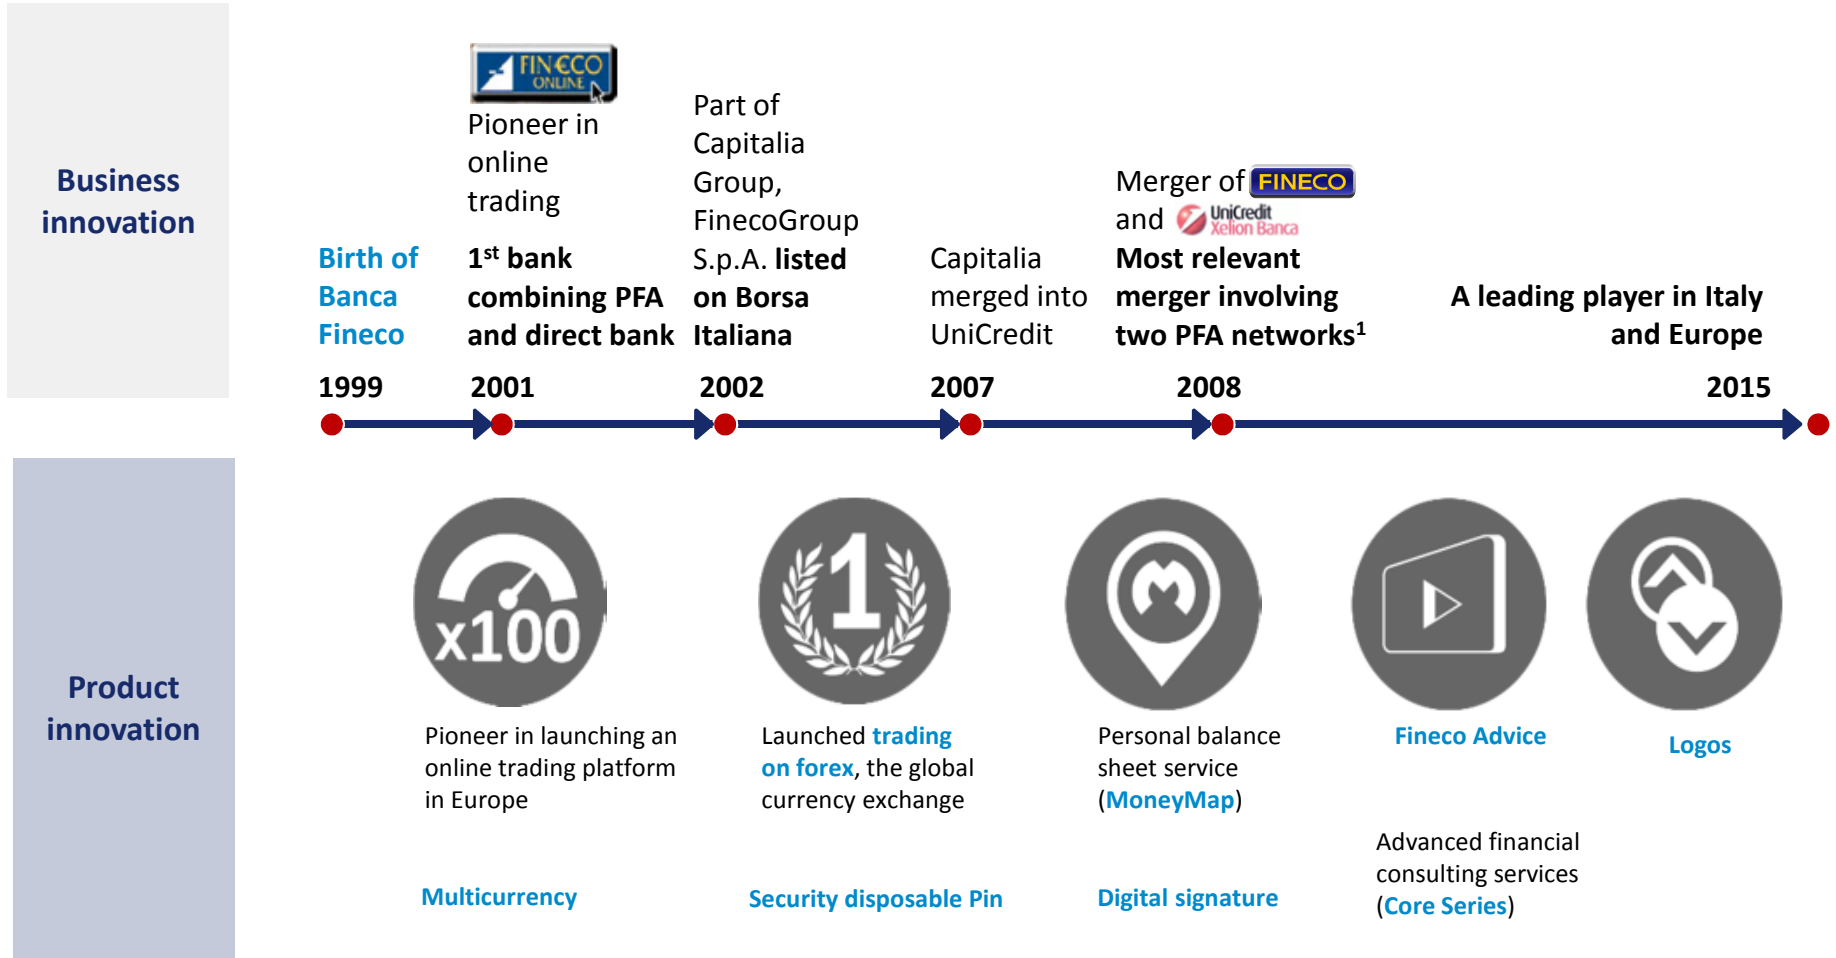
Business innovation

FINECO ONLINE

Birth of Banca Fineco

Pioneer in online trading

1st bank combining PFA and direct bank

Part of Capitalia Group, FinecoGroup S.p.A. listed on Borsa Italiana

Capitalia merged into UniCredit

Merger of FINECO and UniCredit Xelion Banca

Most relevant merger involving two PFA networks$^1$

A leading player in Italy and Europe

1999

2001

2002

2007

2008

2015

Product innovation

x100

Pioneer in launching an online trading platform in Europe

1

Launched trading on forex, the global currency exchange

Personal balance sheet service (MoneyMap)

Fineco Advice

Logos

Advanced financial consulting services (Core Series)

Multicurrency

Security disposable Pin

Digital signature